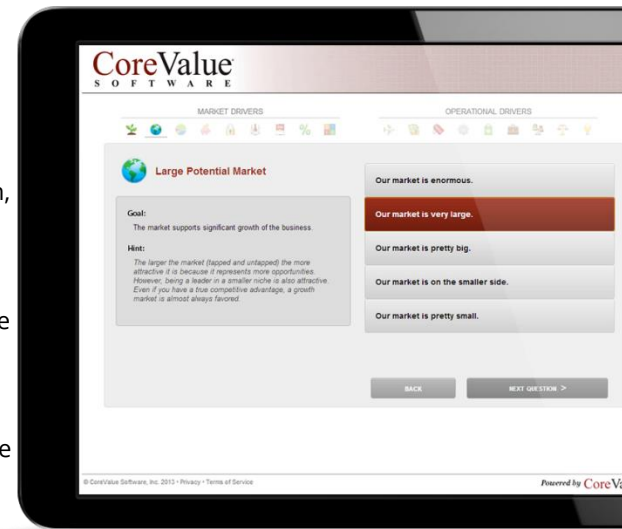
n,

e

e

CoreValue
SOFTWARE

MARKET DRIVERS

OPERATIONAL DRIVERS

Large Potential Market

Goal:
The market supports significant growth of the business.

Hint:
The larger the market (tapped and untapped) the more attractive it is because it represents more opportunities. However, being a leader in a smaller niche is also attractive. Even if you have a true competitive advantage, a growth market is almost always favored.

Our market is enormous.

Our market is very large.

Our market is pretty big.

Our market is on the smaller side.

Our market is pretty small.

BACK

NEXT QUESTION >

© CoreValue Software, Inc. 2013 • Privacy • Terms of Service

Powered by CoreVa